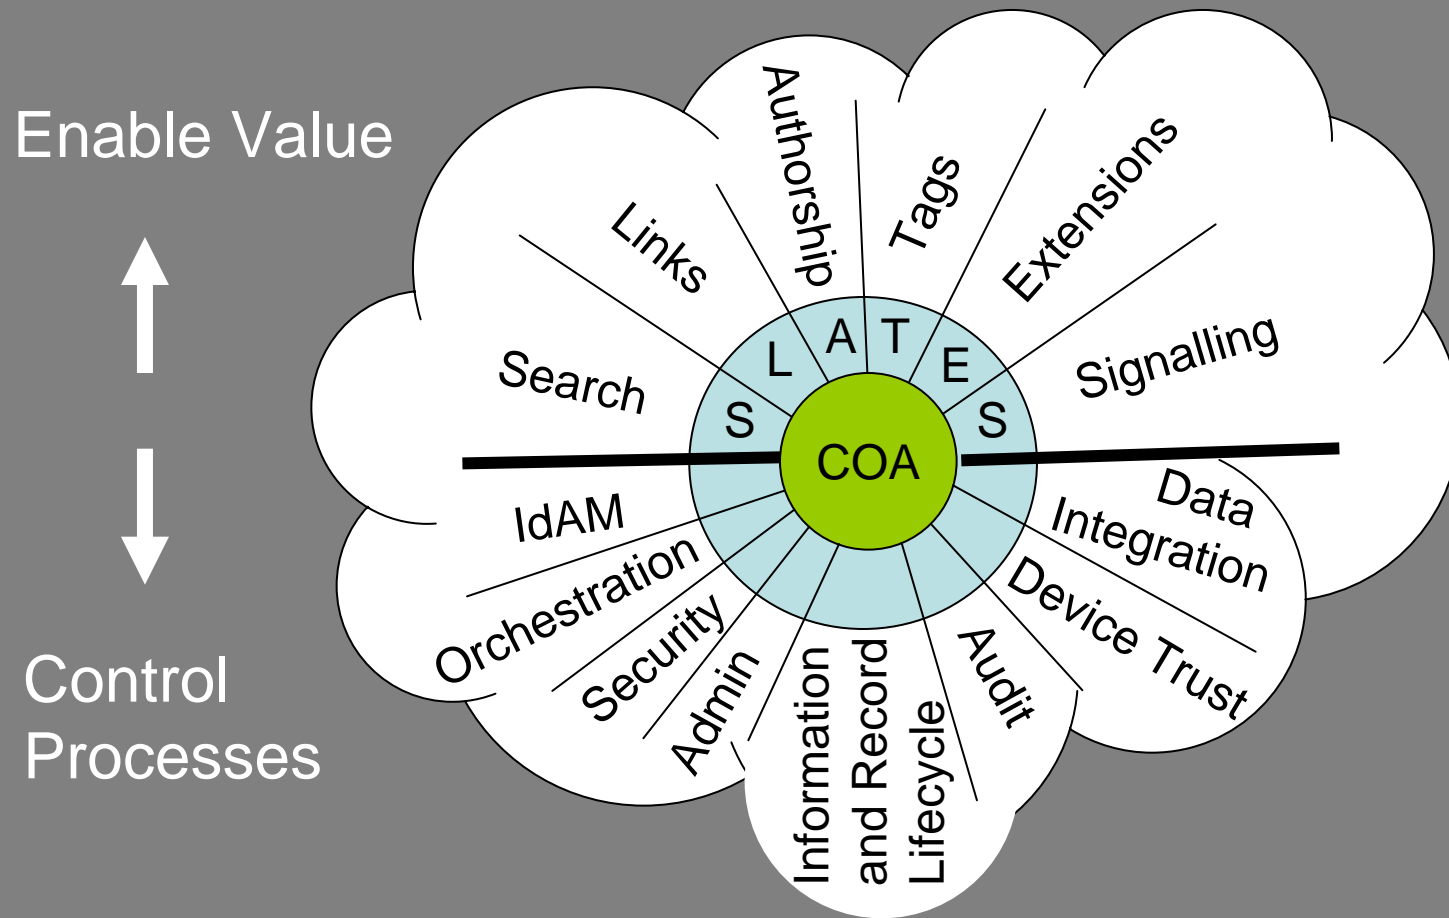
Enable Value

Control Processes

Search
Links
Authorship
Tags
Extensions
Signalling

S L A T E S

COA

IdAM
Orchestration
Security
Admin
Information and Record Lifecycle
Audit
Device Trust
Data Integration